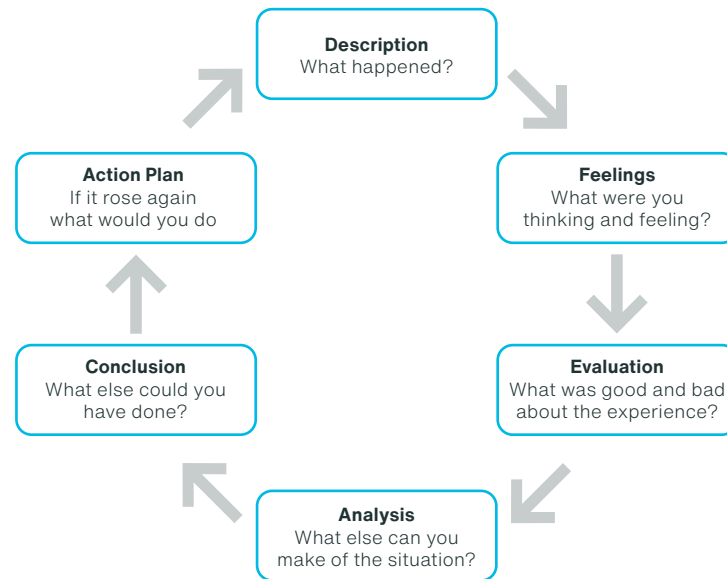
Description
What happened?

Feelings
What were you thinking and feeling?

Evaluation
What was good and bad about the experience?

Analysis
What else can you make of the situation?

Conclusion
What else could you have done?

Action Plan
If it rose again what would you do